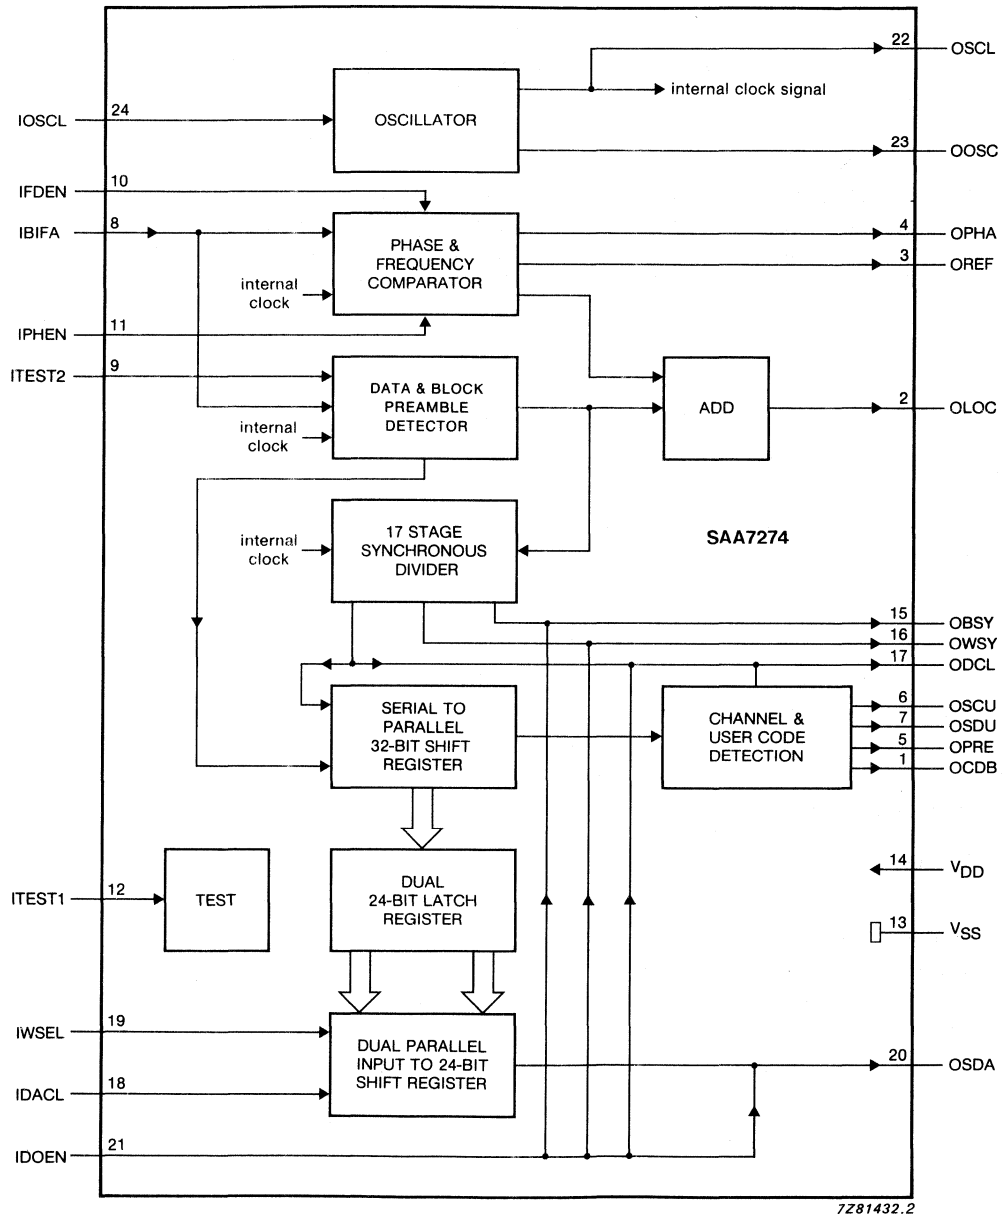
22 OSCL
internal clock signal
IOSCL 24
OSCILLATOR
23 OOSC
IFDEN 10
IBIFA 8
PHASE & FREQUENCY COMPARATOR
4 OPHA
3 OREF
internal clock
IPHEN 11
ITEST2 9
DATA & BLOCK PREAMBLE DETECTOR
ADD
2 OLOC
internal clock
internal clock
17 STAGE SYNCHRONOUS DIVIDER
SAA7274
15 OBSY
16 OWSY
17 ODCL
SERIAL TO PARALLEL 32-BIT SHIFT REGISTER
CHANNEL & USER CODE DETECTION
6 OSCU
7 OSDU
5 OPRE
1 OCDB
ITEST1 12
TEST
DUAL 24-BIT LATCH REGISTER
14 $V_{DD}$
13 $V_{SS}$
IWSEL 19
DUAL PARALLEL INPUT TO 24-BIT SHIFT REGISTER
20 OSDA
IDACL 18
IDOEN 21
7Z81432.2